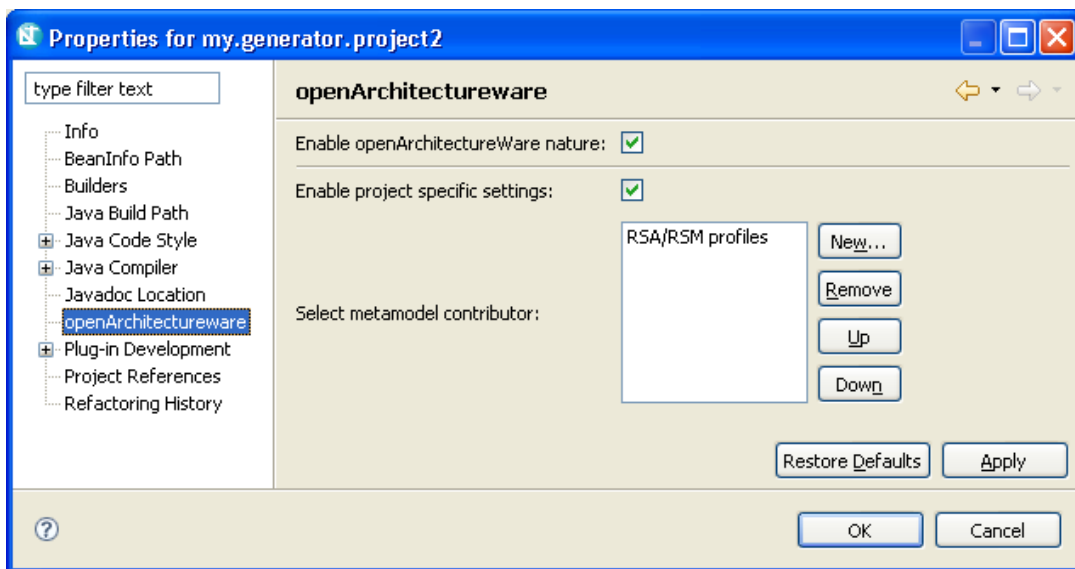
Properties for my.generator.project2

type filter text

Info
BeanInfo Path
Builders
Java Build Path
Java Code Style
Java Compiler
Javadoc Location
openArchitectureware
Plug-in Development
Project References
Refactoring History

openArchitectureware

Enable openArchitectureWare nature:

Enable project specific settings:

Select metamodel contributor:

RSA/RSM profiles

New...
Remove
Up
Down

Restore Defaults
Apply

OK
Cancel